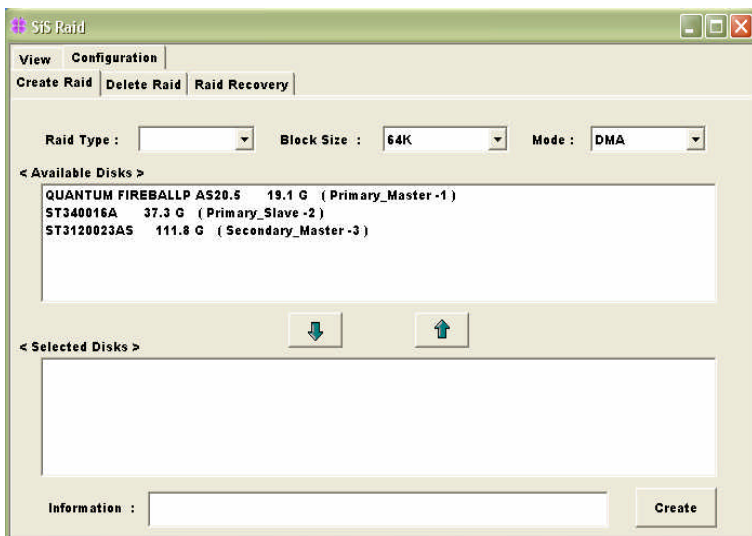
SiS Raid

View Configuration

Create Raid | Delete Raid | Raid Recovery

Raid Type : 

Block Size : 64K

Mode : DMA

< Available Disks >

QUANTUM FIREBALLP AS20.5 19.1 G ( Primary_Master -1 )
ST340016A 37.3 G ( Primary_Slave -2 )
ST3120023AS 111.8 G ( Secondary_Master -3 )

< Selected Disks >

Information :

Create